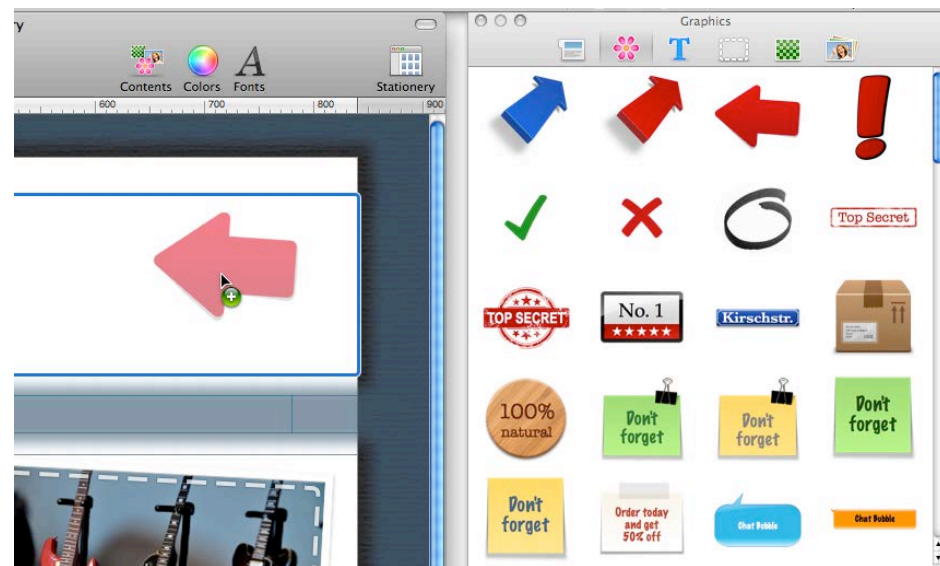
y

Contents Colors Fonts

Stationery

600 700 800 900

Graphics

Top Secret

TOP SECRET

No. 1

Kirschstr.

100% natural

Don't forget

Don't forget

Don't forget

Don't forget

Order today and get 50% off

Chat Bubble

Chat Bubble